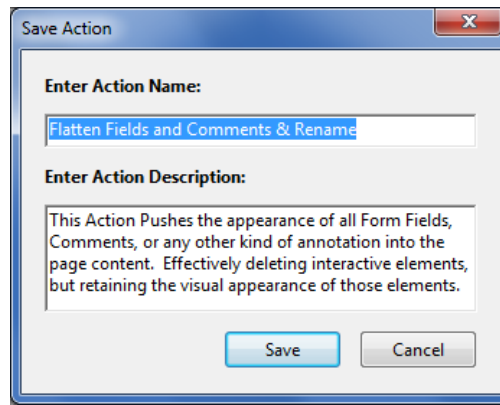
Save Action

Enter Action Name:

Flatten Fields and Comments & Rename

Enter Action Description:

This Action Pushes the appearance of all Form Fields, Comments, or any other kind of annotation into the page content. Effectively deleting interactive elements, but retaining the visual appearance of those elements.

Save

Cancel